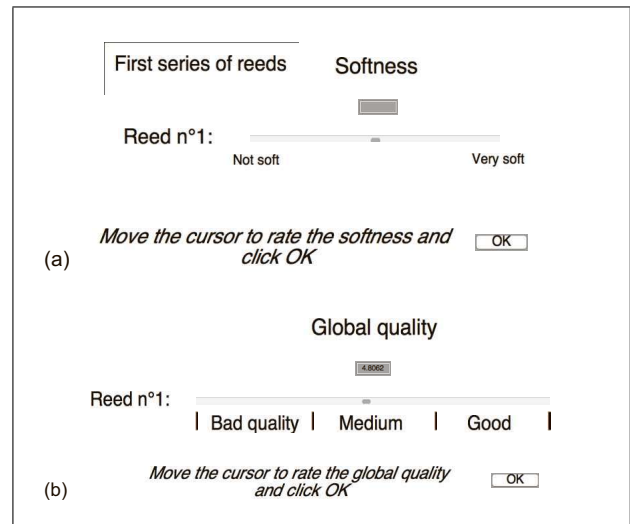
First series of reeds

Softness

Reed n°1:

Not soft

Very soft

*Move the cursor to rate the softness and click OK*

OK

(a)

Global quality

4.8062

Reed n°1:

| Bad quality | Medium | Good |

*Move the cursor to rate the global quality and click OK*

OK

(b)